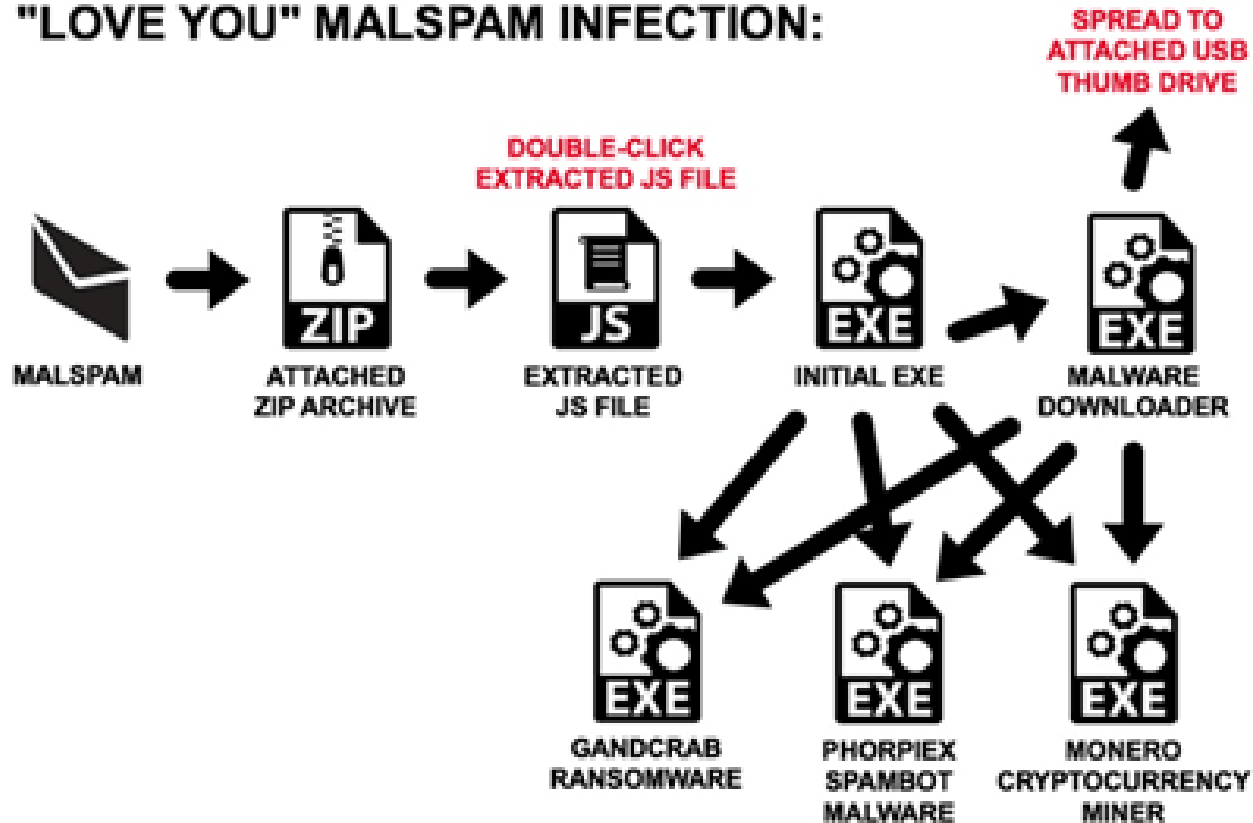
"LOVE YOU" MALSPAM INFECTION:

SPREAD TO ATTACHED USB THUMB DRIVE

DOUBLE-CLICK EXTRACTED JS FILE

ZIP

JS

EXE

EXE

MALSPAM

ATTACHED ZIP ARCHIVE

EXTRACTED JS FILE

INITIAL EXE

MALWARE DOWNLOADER

EXE

EXE

EXE

GANDCRAB RANSOMWARE

PHORPIEX SPAMBOT MALWARE

MONERO CRYPTOCURRENCY MINER